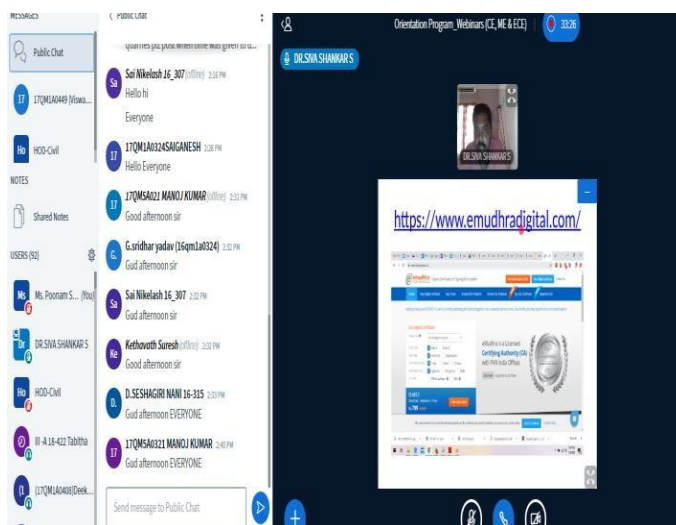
MESSAGES

Public Chat

17QM1A0449 (Viswa...

HOD-Civil

NOTES

Shared Notes

USERS (92)

Ms. Poonam S... (You)

DR.SIVA SHANKAR S

HOD-Civil

III -A 18-422 Tabitha

(17QM1A0408(Deek...

< Public Chat

queries plz post when time was given to u...

Sai Nikelash 16_307 (offline) 2:26 PM
Hello hi
Everyone

17QM1A0324SAIGANESH 2:28 PM
Hello Everyone

17QM5A021 MANOJ KUMAR (offline) 2:31 PM
Good afternoon sir

G.sridhar yadav (16qm1a0324) 2:32 PM
Gud afternoon sir

Sai Nikelash 16_307 2:32 PM
Gud afternoon sir

Kethovath Suresh (offline) 2:31 PM
Good afternoon sir

D.SESHAGIRI NANI 16-315 2:33 PM
Gud afternoon EVERYONE

17QM5A0321 MANOJ KUMAR 2:40 PM
Gud afternoon EVERYONE

Send message to Public Chat

Orientation Program_Webinars (CE, ME & ECE)

33:26

DR.SIVA SHANKAR S

DR.SIVA SHANKAR S

https://www.emudhradigital.com/

eMudhra is a Licensed Certifying Authority (CA) with PAN India Offices

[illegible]